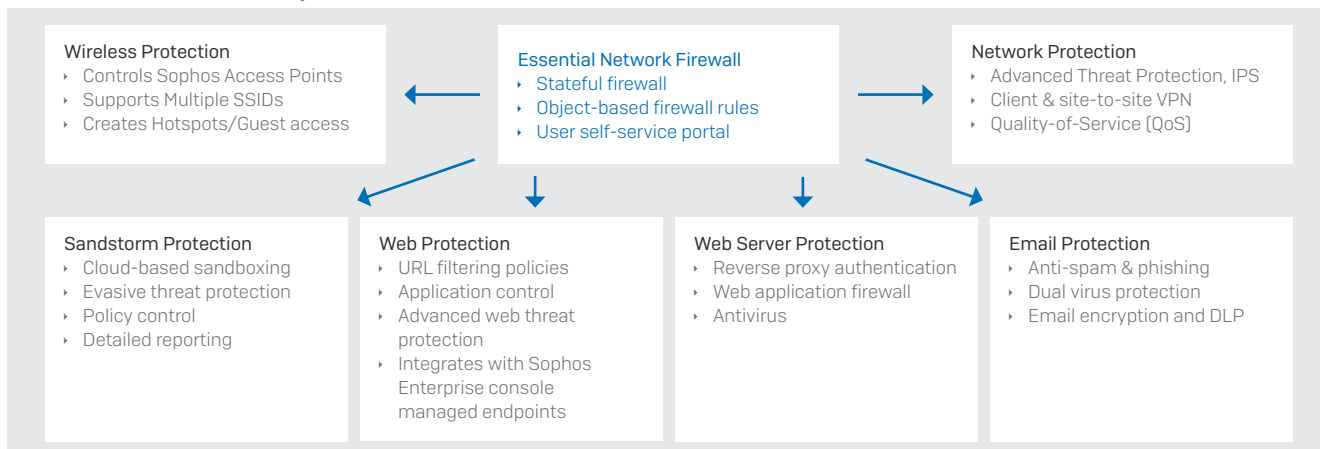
Wireless Protection
- Controls Sophos Access Points
- Supports Multiple SSIDs
- Creates Hotspots/Guest access

Essential Network Firewall
- Stateful firewall
- Object-based firewall rules
- User self-service portal

Network Protection
- Advanced Threat Protection, IPS
- Client & site-to-site VPN
- Quality-of-Service (QoS)

Sandstorm Protection
- Cloud-based sandboxing
- Evasive threat protection
- Policy control
- Detailed reporting

Web Protection
- URL filtering policies
- Application control
- Advanced web threat protection
- Integrates with Sophos Enterprise console managed endpoints

Web Server Protection
- Reverse proxy authentication
- Web application firewall
- Antivirus

Email Protection
- Anti-spam & phishing
- Dual virus protection
- Email encryption and DLP